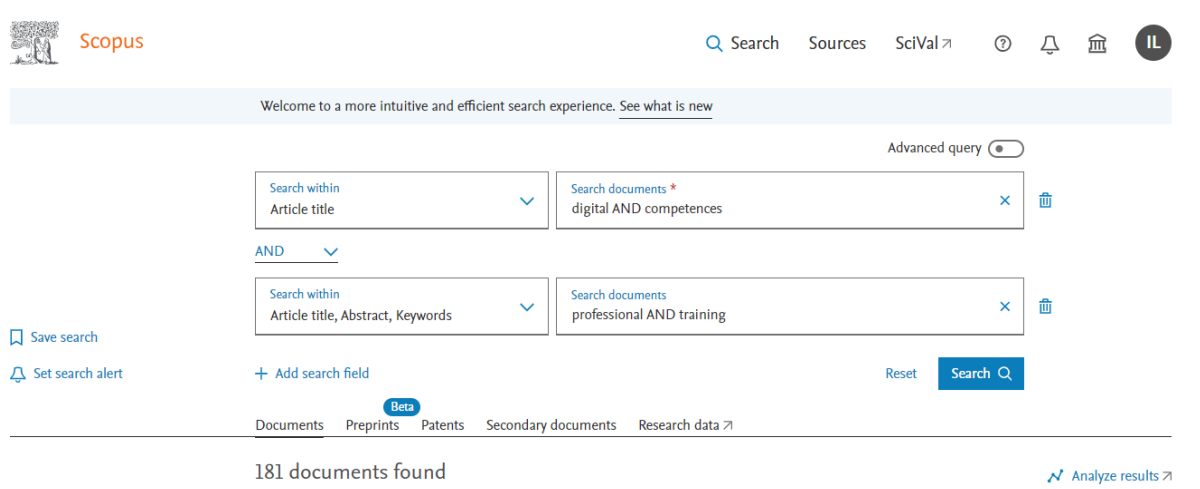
Scopus

Search Sources SciVal ↗ IL

Welcome to a more intuitive and efficient search experience. See what is new

Advanced query

Search within
Article title

Search documents *
digital AND competences

AND

Search within
Article title, Abstract, Keywords

Search documents
professional AND training

Save search

Set search alert

+ Add search field

Reset Search

Documents Beta Preprints Patents Secondary documents Research data ↗

181 documents found

Analyze results ↗